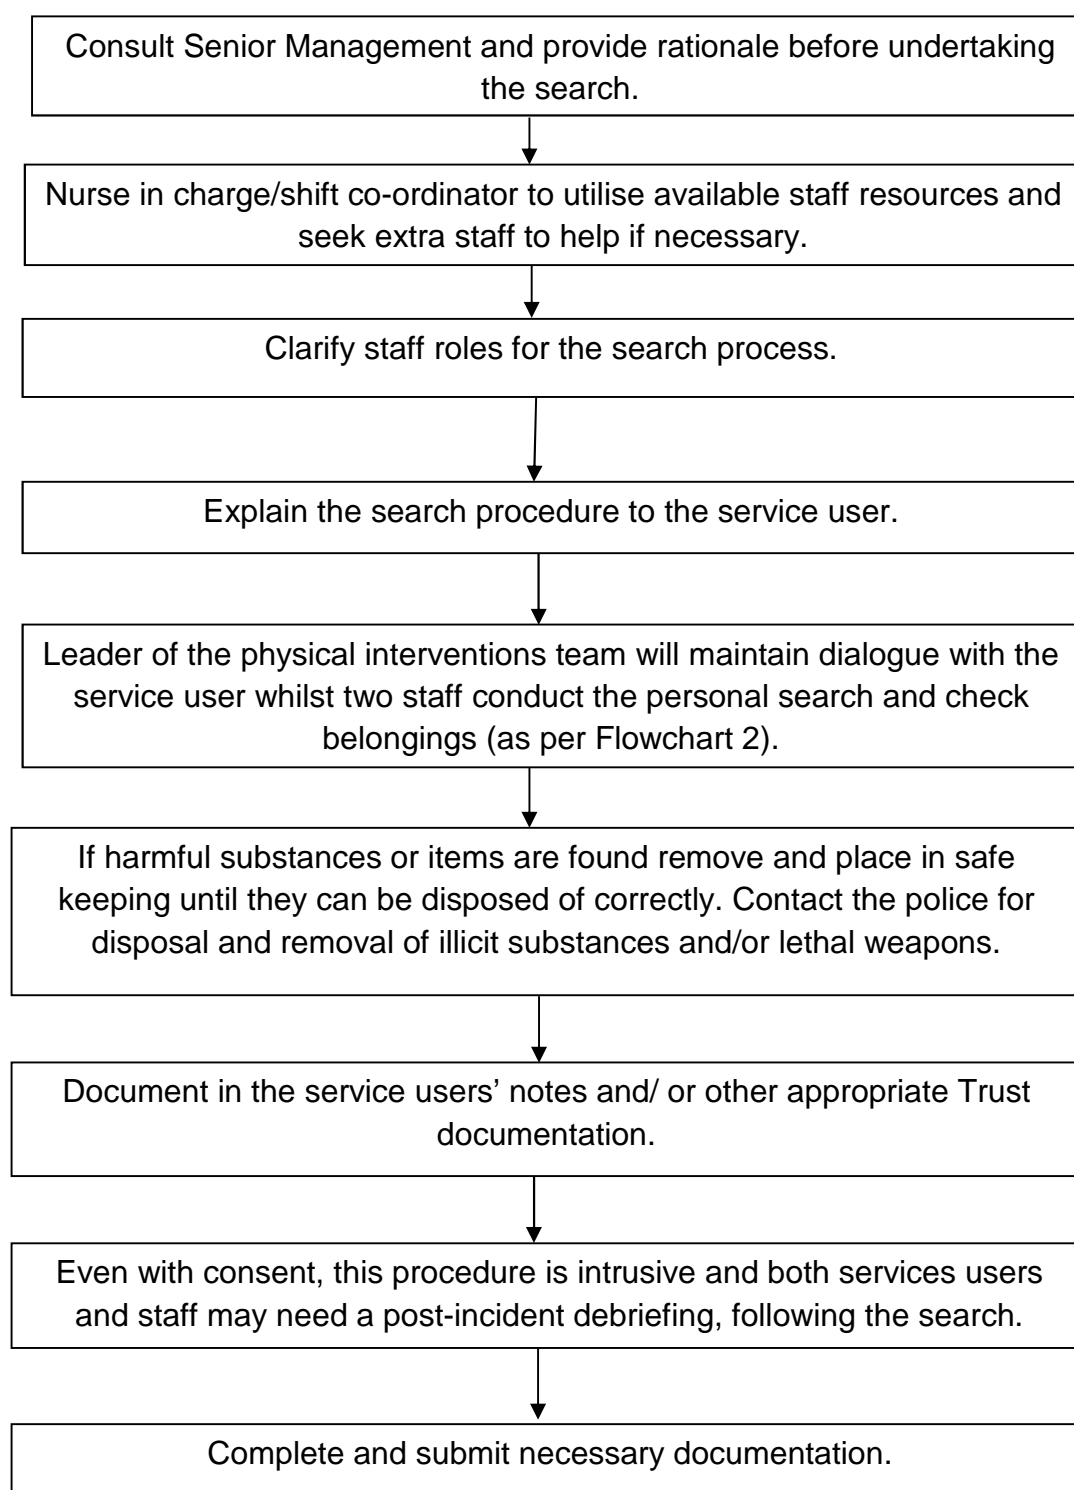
Consult Senior Management and provide rationale before undertaking the search.

Nurse in charge/shift co-ordinator to utilise available staff resources and seek extra staff to help if necessary.

Clarify staff roles for the search process.

Explain the search procedure to the service user.

Leader of the physical interventions team will maintain dialogue with the service user whilst two staff conduct the personal search and check belongings (as per Flowchart 2).

If harmful substances or items are found remove and place in safe keeping until they can be disposed of correctly. Contact the police for disposal and removal of illicit substances and/or lethal weapons.

Document in the service users' notes and/ or other appropriate Trust documentation.

Even with consent, this procedure is intrusive and both services users and staff may need a post-incident debriefing, following the search.

Complete and submit necessary documentation.